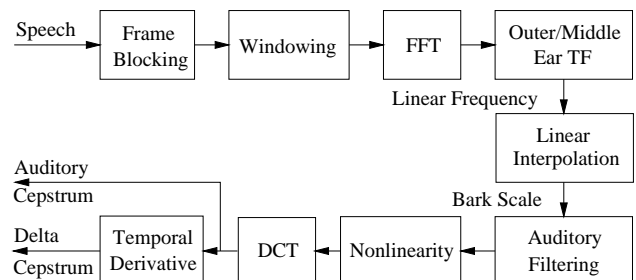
Speech

Frame Blocking

Windowing

FFT

Outer/Middle Ear TF

Linear Frequency

Linear Interpolation

Bark Scale

Auditory Filtering

Nonlinearity

DCT

Temporal Derivative

Auditory Cepstrum

Delta Cepstrum